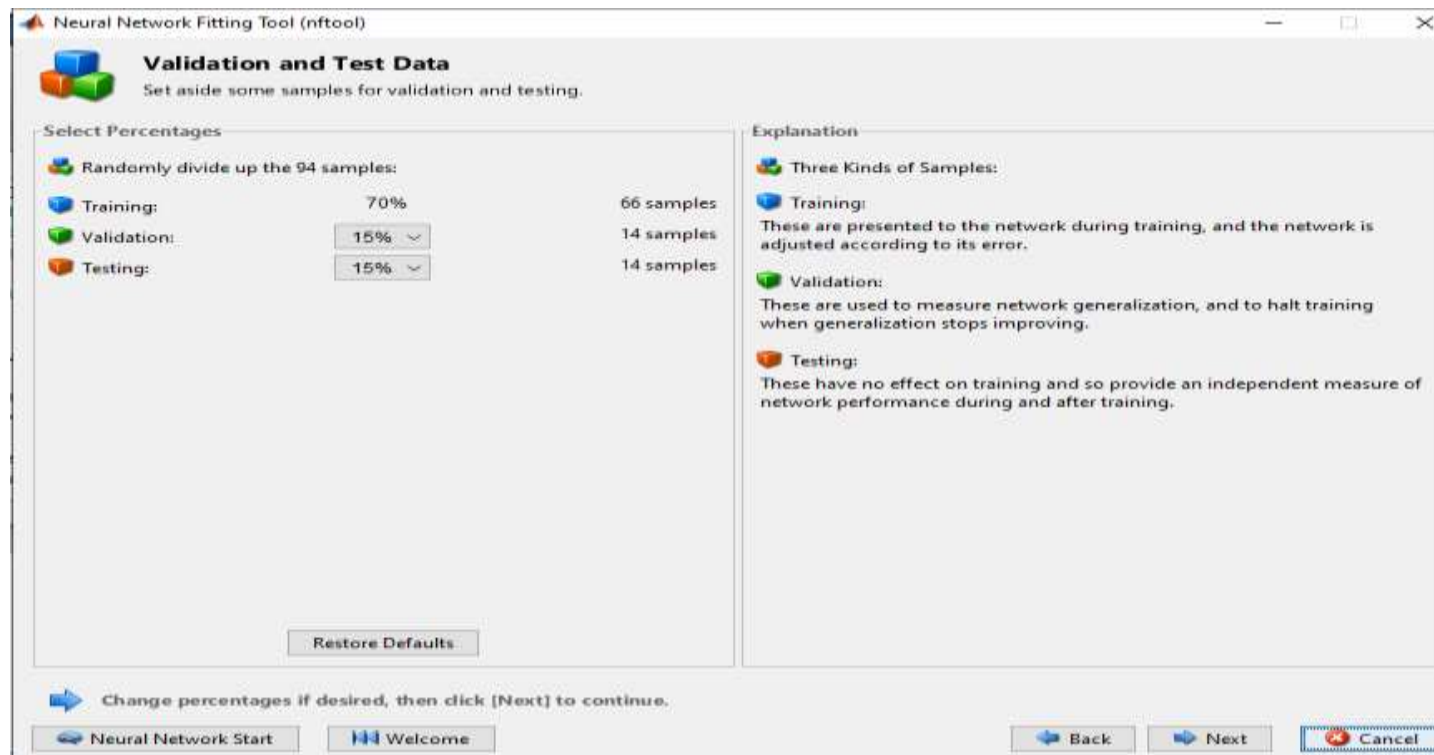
Neural Network Fitting Tool (nftool)

Validation and Test Data
Set aside some samples for validation and testing.

Select Percentages

Randomly divide up the 94 samples:

| | | |
|---|---|---|
| Training: | 70% | 66 samples |
| Validation: | 15% | 14 samples |
| Testing: | 15% | 14 samples |

Restore Defaults

Explanation

Three Kinds of Samples:

Training:
These are presented to the network during training, and the network is adjusted according to its error.

Validation:
These are used to measure network generalization, and to halt training when generalization stops improving.

Testing:
These have no effect on training and so provide an independent measure of network performance during and after training.

Change percentages if desired, then click [Next] to continue.

Neural Network Start   Welcome   Back   Next   Cancel